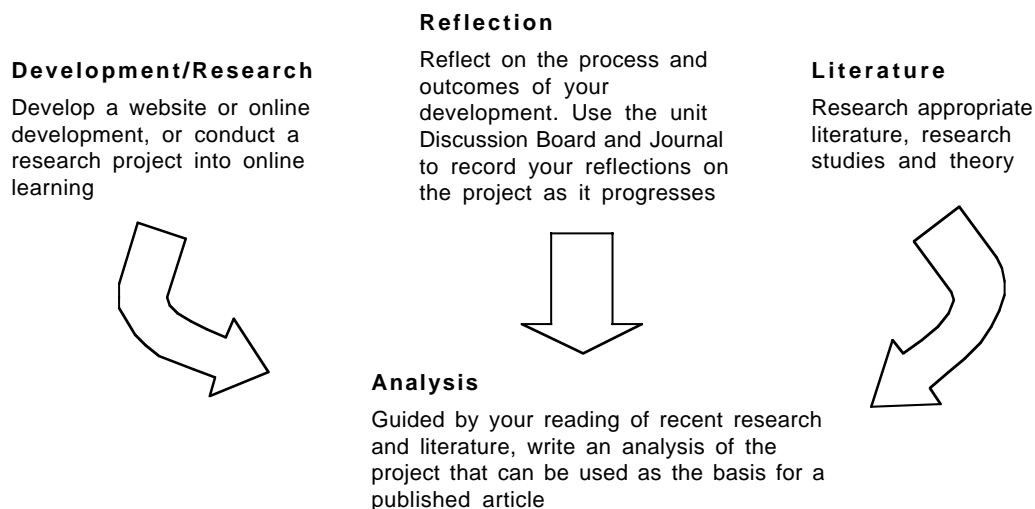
**Reflection**

Reflect on the process and outcomes of your development. Use the unit Discussion Board and Journal to record your reflections on the project as it progresses

**Development/Research**

Develop a website or online development, or conduct a research project into online learning

**Literature**

Research appropriate literature, research studies and theory

**Analysis**

Guided by your reading of recent research and literature, write an analysis of the project that can be used as the basis for a published article